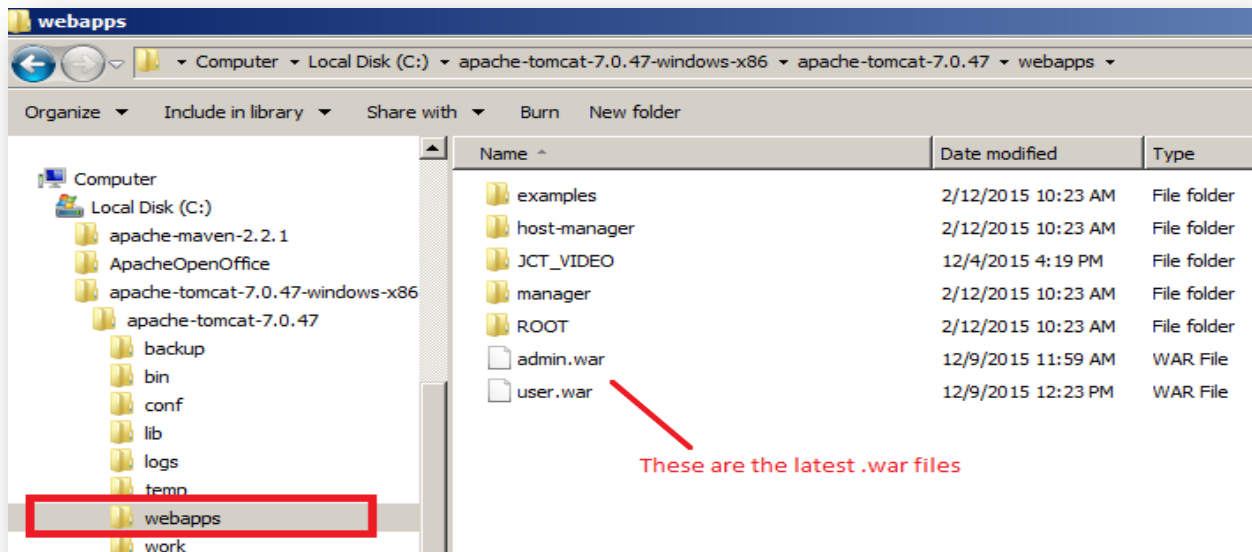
webapps

Computer ▸ Local Disk (C:) ▸ apache-tomcat-7.0.47-windows-x86 ▸ apache-tomcat-7.0.47 ▸ webapps ▸

Organize ▾ Include in library ▾ Share with ▾ Burn New folder

Computer
Local Disk (C:)
apache-maven-2.2.1
ApacheOpenOffice
apache-tomcat-7.0.47-windows-x86
apache-tomcat-7.0.47
backup
bin
conf
lib
logs
temp
webapps
work

| Name | Date modified | Type |
|---|---|---|
| examples | 2/12/2015 10:23 AM | File folder |
| host-manager | 2/12/2015 10:23 AM | File folder |
| JCT_VIDEO | 12/4/2015 4:19 PM | File folder |
| manager | 2/12/2015 10:23 AM | File folder |
| ROOT | 2/12/2015 10:23 AM | File folder |
| admin.war | 12/9/2015 11:59 AM | WAR File |
| user.war | 12/9/2015 12:23 PM | WAR File |

These are the latest .war files